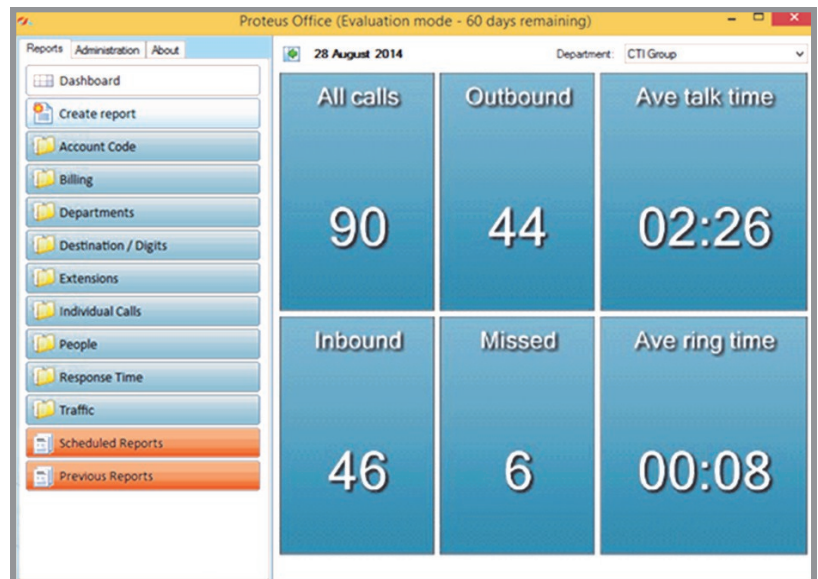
Proteus Office (Evaluation mode - 60 days remaining)

Reports | Administration | About

Dashboard
Create report
Account Code
Billing
Departments
Destination / Digits
Extensions
Individual Calls
People
Response Time
Traffic
Scheduled Reports
Previous Reports

28 August 2014

Department: CTI Group

| All calls | Outbound | Ave talk time |
|---|---|---|
| 90 | 44 | 02:26 |
| Inbound | Missed | Ave ring time |
| 46 | 6 | 00:08 |